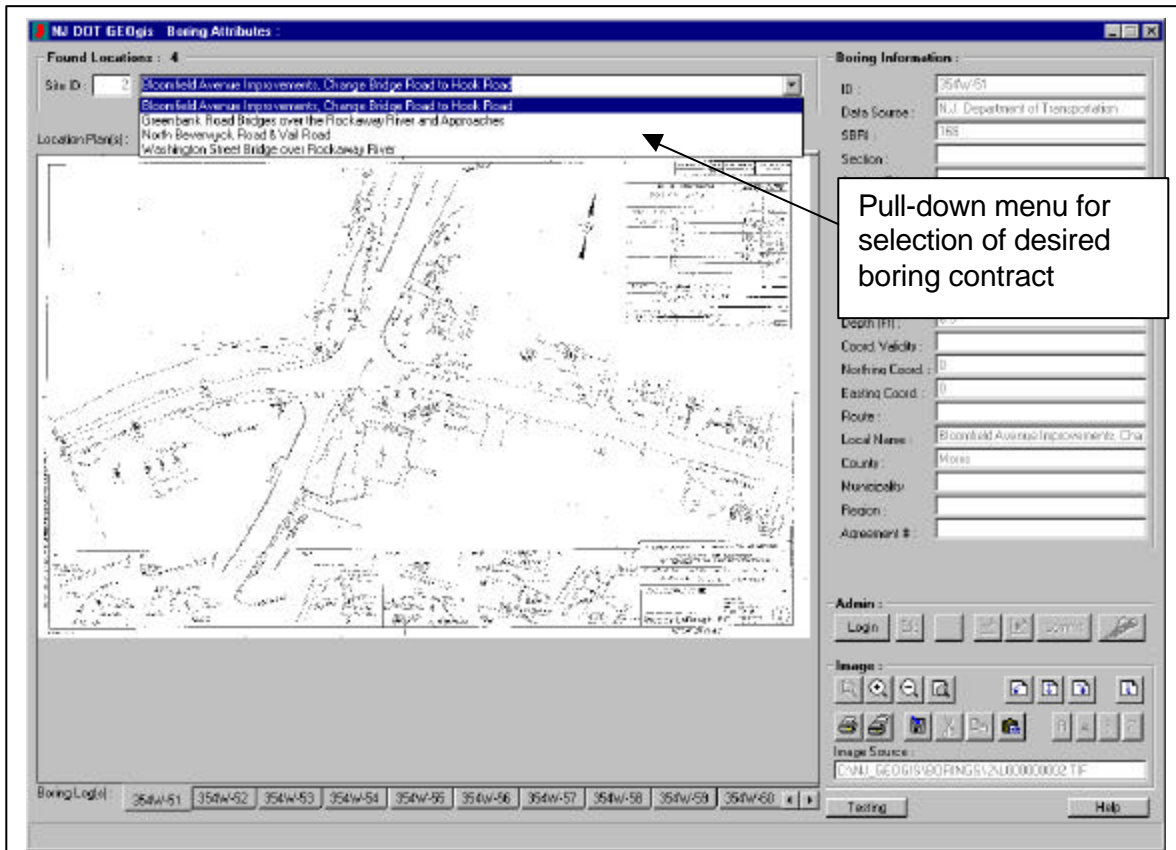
NJ DOT GEOgis Boring Attributes :

Found Locations : 4

Site ID : 2 Bloomfield Avenue Improvements, Change Bridge Road to Hook Road

Bloomfield Avenue Improvements, Change Bridge Road to Hook Road
Greenbank Road Bridges over the Rockaway River and Approaches
North Beverwyck Road & Vail Road
Washington Street Bridge over Rockaway River

Location Plan(s) :

Pull-down menu for selection of desired boring contract

Boring Information :

ID : 354W-51
Data Source : N.J. Department of Transportation
SBRI : 168
Section :
Depth (Ft) :
Coord Validity :
Northing Coord : 0
Easting Coord : 0
Route :
Local Name : Bloomfield Avenue Improvements, Cha
County : Morris
Municipality :
Region :
Agreement # :

Admin :
Login Edit Submit

Image :
Image Source :
C:\NJ_GEOGIS\BORINGS\2\LB00000002.TIF

Boring Log(s) : 354W-51 354W-52 354W-53 354W-54 354W-55 354W-56 354W-57 354W-58 354W-59 354W-60

Testing Help